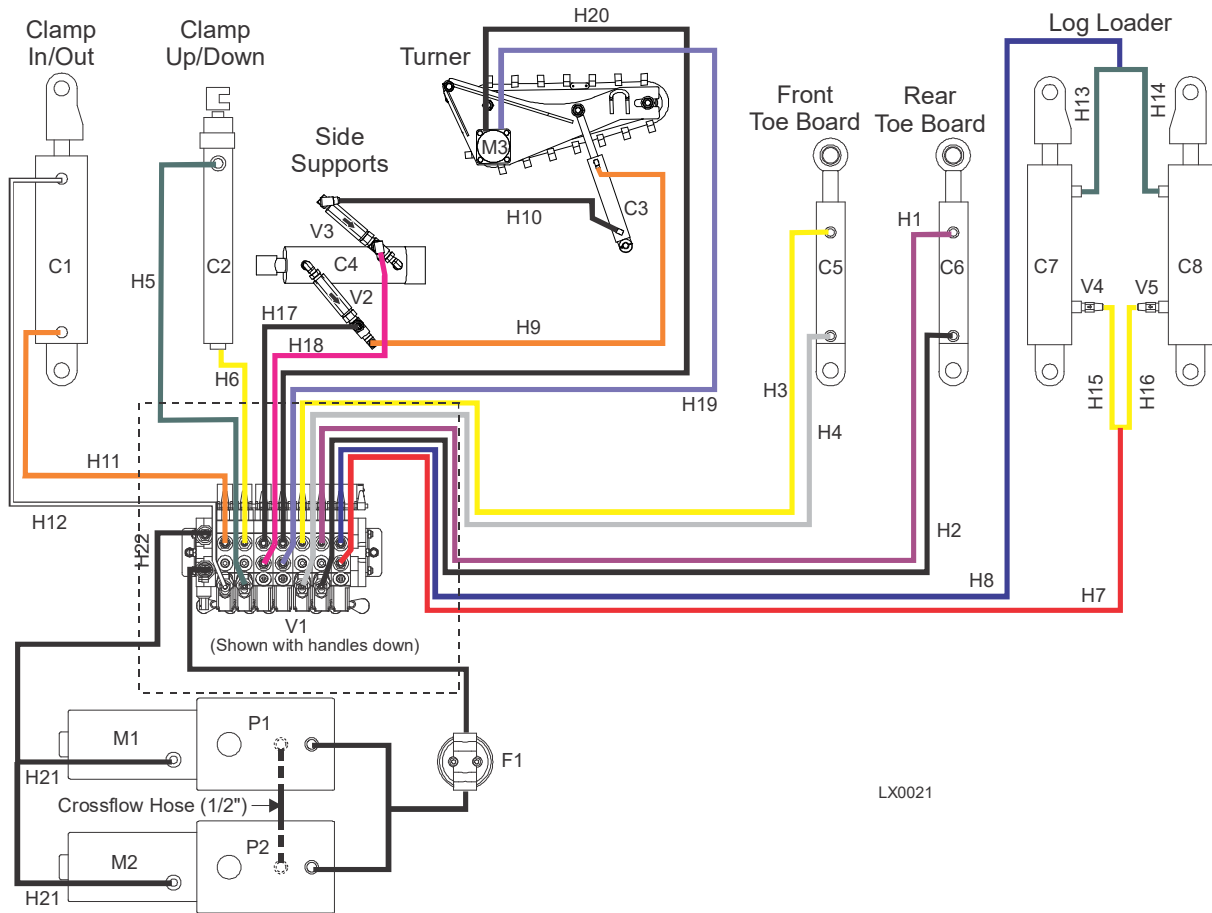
Clamp In/Out

Clamp Up/Down

Turner

H20

Log Loader

Side Supports

Front Toe Board

Rear Toe Board

M3

H13

H14

C1

C2

H5

V3

C4

H10

C3

H1

C5

C6

C7

C8

V2

V4

V5

H17

H9

H18

H6

H3

H19

H15

H16

H4

H11

H12

H22

H2

H8

H7

V1
(Shown with handles down)

M1

P1

F1

H21

Crossflow Hose (1/2")

M2

P2

H21

LX0021